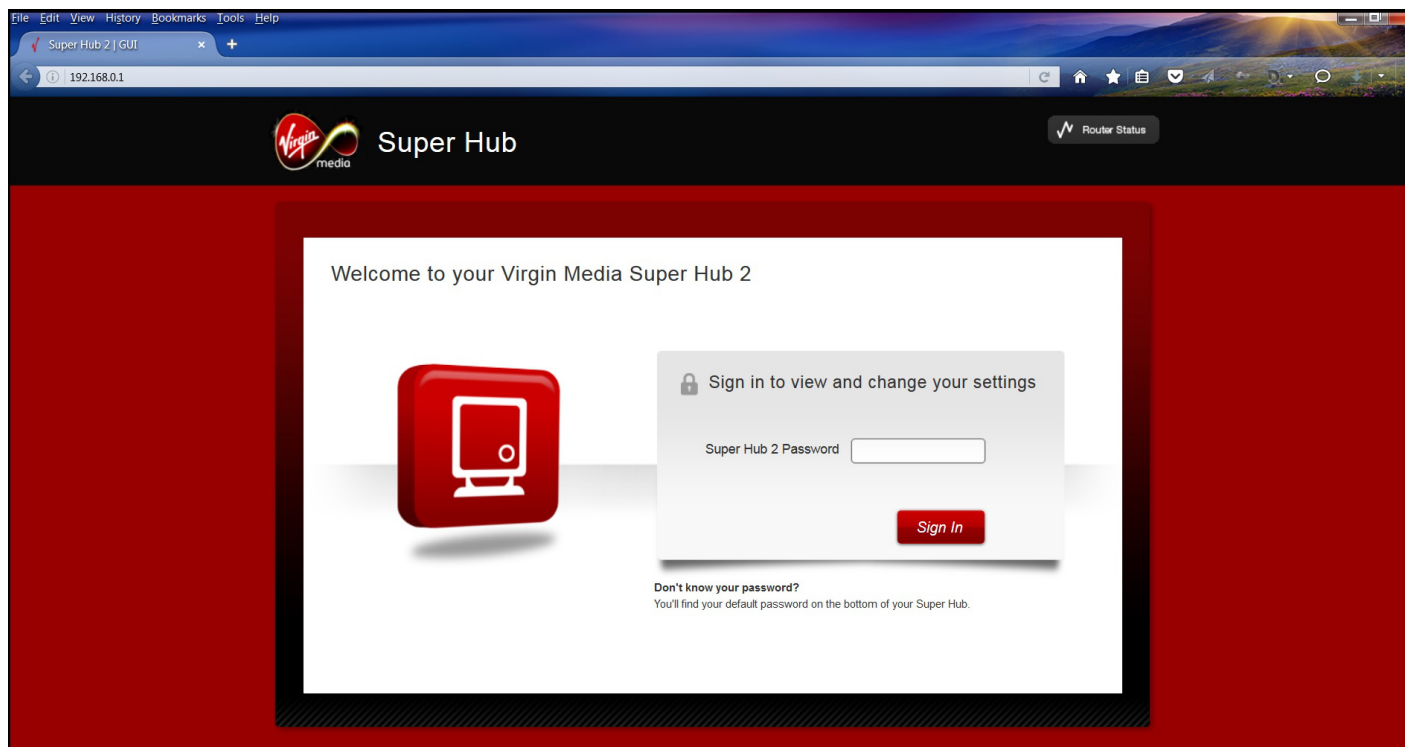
File Edit View History Bookmarks Tools Help

Super Hub 2 | GUI

192.168.0.1

Virgin media

Super Hub

Router Status

Welcome to your Virgin Media Super Hub 2

Sign in to view and change your settings

Super Hub 2 Password

Sign In

Don't know your password?
You'll find your default password on the bottom of your Super Hub.